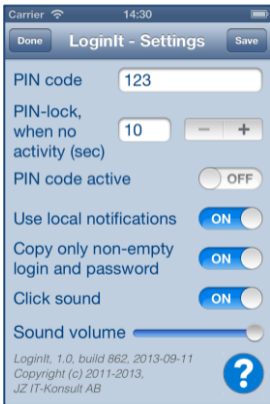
Carrier 14:30

Done LoginIt - Settings Save

PIN code 123

PIN-lock, when no activity (sec) 10 − +

PIN code active OFF

Use local notifications ON

Copy only non-empty login and password ON

Click sound ON

Sound volume

LoginIt, 1.0, build 862, 2013-09-11
Copyright (c) 2011-2013,
JZ IT-Konsult AB

?